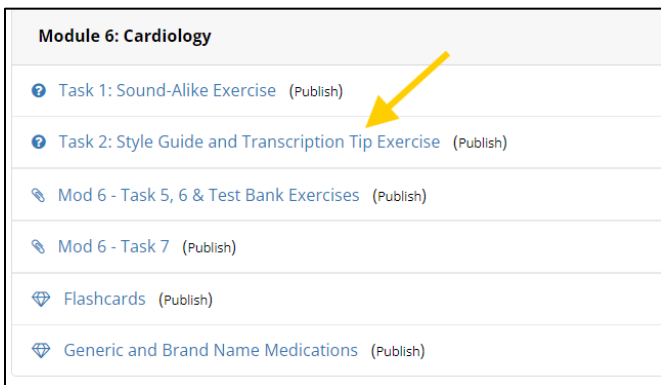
Module 6: Cardiology

Task 1: Sound-Alike Exercise (Publish)

Task 2: Style Guide and Transcription Tip Exercise (Publish)

Mod 6 - Task 5, 6 & Test Bank Exercises (Publish)

Mod 6 - Task 7 (Publish)

Flashcards (Publish)

Generic and Brand Name Medications (Publish)